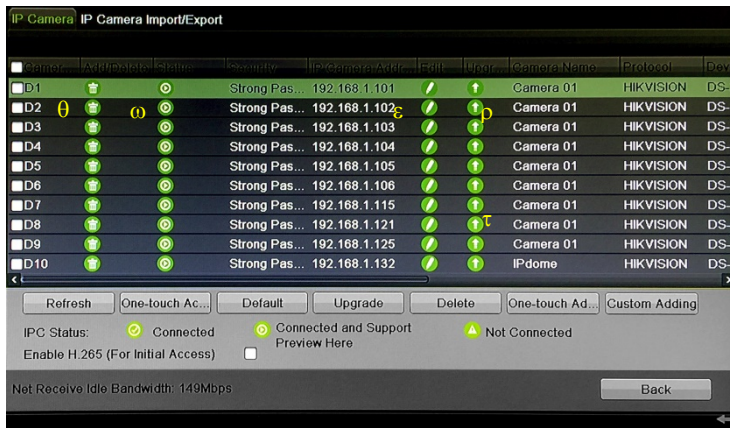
IP Camera IP Camera Import/Export

| Camer... | Add/Delete | Status | Security | IP Camera Addr... | Edit | Upgr... | Camera Name | Protocol | Dev |
|---|---|---|---|---|---|---|---|---|---|
| D1 | | | Strong Pas... | 192.168.1.101 | | | Camera 01 | HIKVISION | DS- |
| D2 θ | | ω | Strong Pas... | 192.168.1.102 ε | | ρ | Camera 01 | HIKVISION | DS- |
| D3 | | | Strong Pas... | 192.168.1.103 | | | Camera 01 | HIKVISION | DS- |
| D4 | | | Strong Pas... | 192.168.1.104 | | | Camera 01 | HIKVISION | DS- |
| D5 | | | Strong Pas... | 192.168.1.105 | | | Camera 01 | HIKVISION | DS- |
| D6 | | | Strong Pas... | 192.168.1.106 | | | Camera 01 | HIKVISION | DS- |
| D7 | | | Strong Pas... | 192.168.1.115 | | | Camera 01 | HIKVISION | DS- |
| D8 | | | Strong Pas... | 192.168.1.121 | | τ | Camera 01 | HIKVISION | DS- |
| D9 | | | Strong Pas... | 192.168.1.125 | | | Camera 01 | HIKVISION | DS- |
| D10 | | | Strong Pas... | 192.168.1.132 | | | IPdome | HIKVISION | DS- |

Refresh One-touch Ac... Default Upgrade Delete One-touch Ad... Custom Adding

IPC Status: Connected Connected and Support Preview Here Not Connected

Enable H.265 (For Initial Access)

Net Receive Idle Bandwidth: 149Mbps

Back